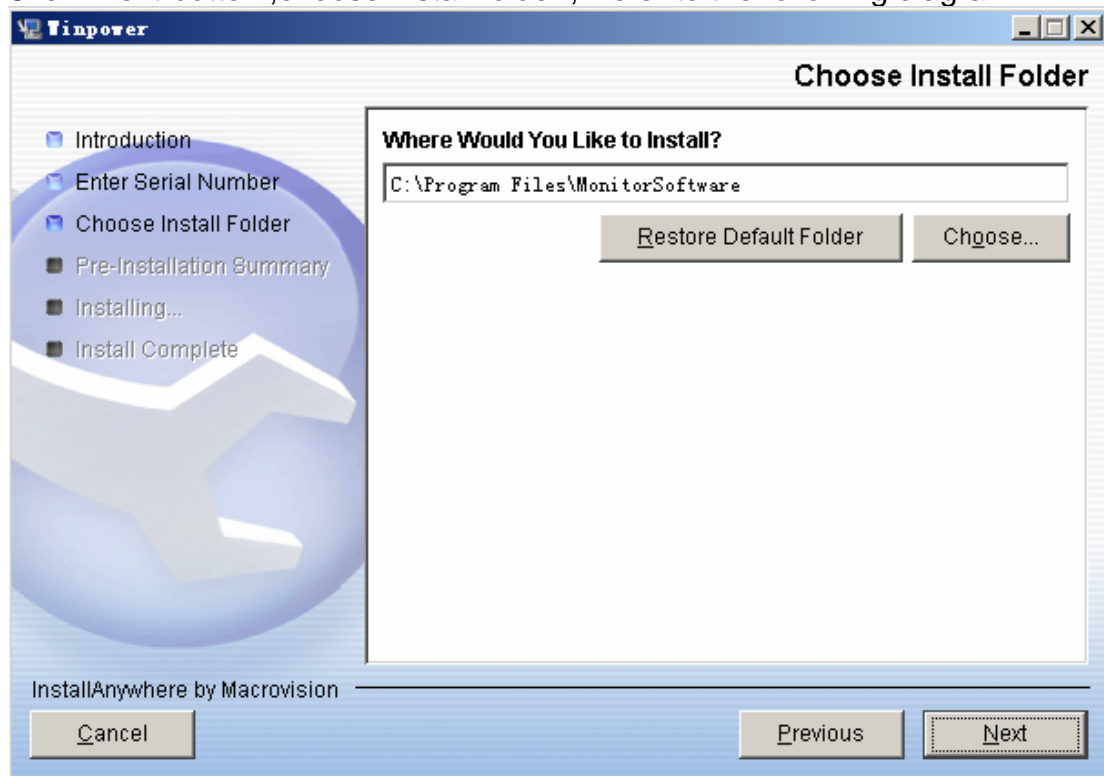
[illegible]

Tinpower

Choose Install Folder

Introduction
Enter Serial Number
Choose Install Folder
Pre-Installation Summary
Installing...
Install Complete

Where Would You Like to Install?

C:\Program Files\MonitorSoftware

Restore Default Folder

Choose...

InstallAnywhere by Macrovision

Cancel

Previous

Next